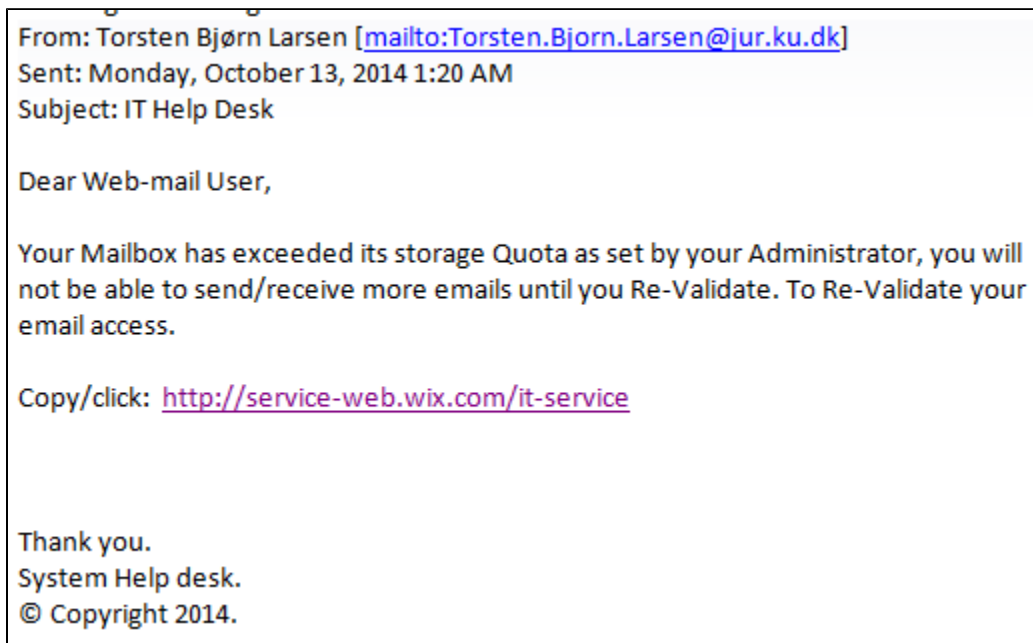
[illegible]
From: Torsten Bjørn Larsen [mailto:Torsten.Bjorn.Larsen@jur.ku.dk]
Sent: Monday, October 13, 2014 1:20 AM
Subject: IT Help Desk

Dear Web-mail User,

Your Mailbox has exceeded its storage Quota as set by your Administrator, you will not be able to send/receive more emails until you Re-Validate. To Re-Validate your email access.

Copy/click: http://service-web.wix.com/it-service

Thank you.
System Help desk.
© Copyright 2014.